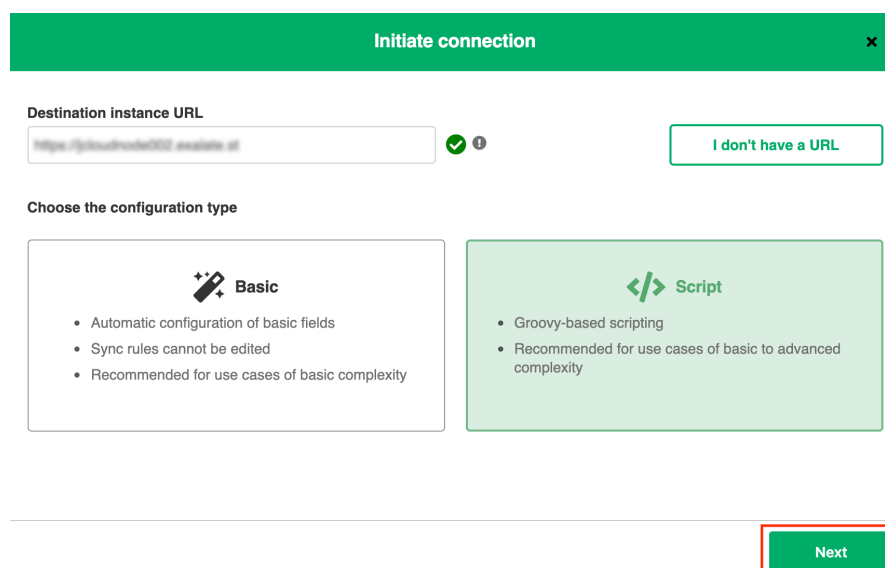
Initiate connection

×

Destination instance URL

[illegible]

I don't have a URL

Choose the configuration type

Basic

- Automatic configuration of basic fields
- Sync rules cannot be edited
- Recommended for use cases of basic complexity

Script

- Groovy-based scripting
- Recommended for use cases of basic to advanced complexity

Next